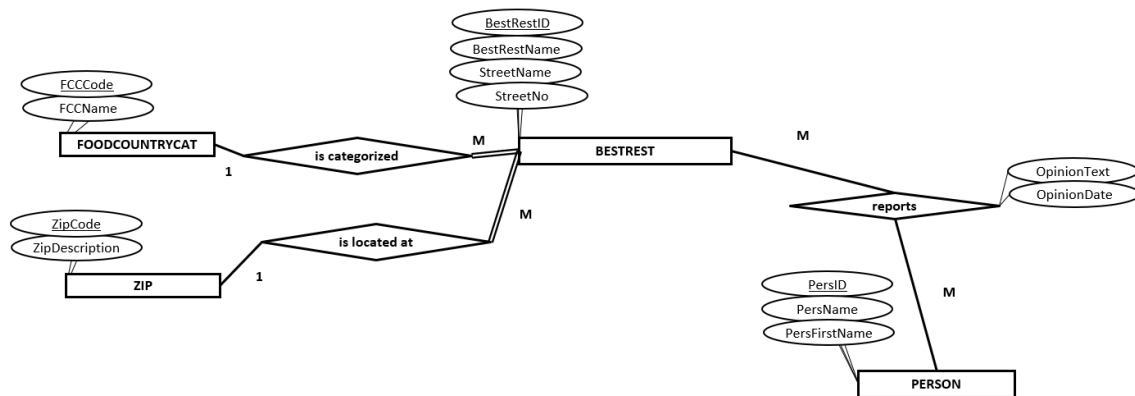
BestRestID
BestRestName
StreetName
StreetNo

FCCCode
FCCName

FOODCOUNTRYCAT

1

is categorized

M

BESTREST

M

OpinionText
OpinionDate

reports

ZipCode
ZipDescription

is located at

M

ZIP

1

PersID
PersName
PersFirstName

M

PERSON